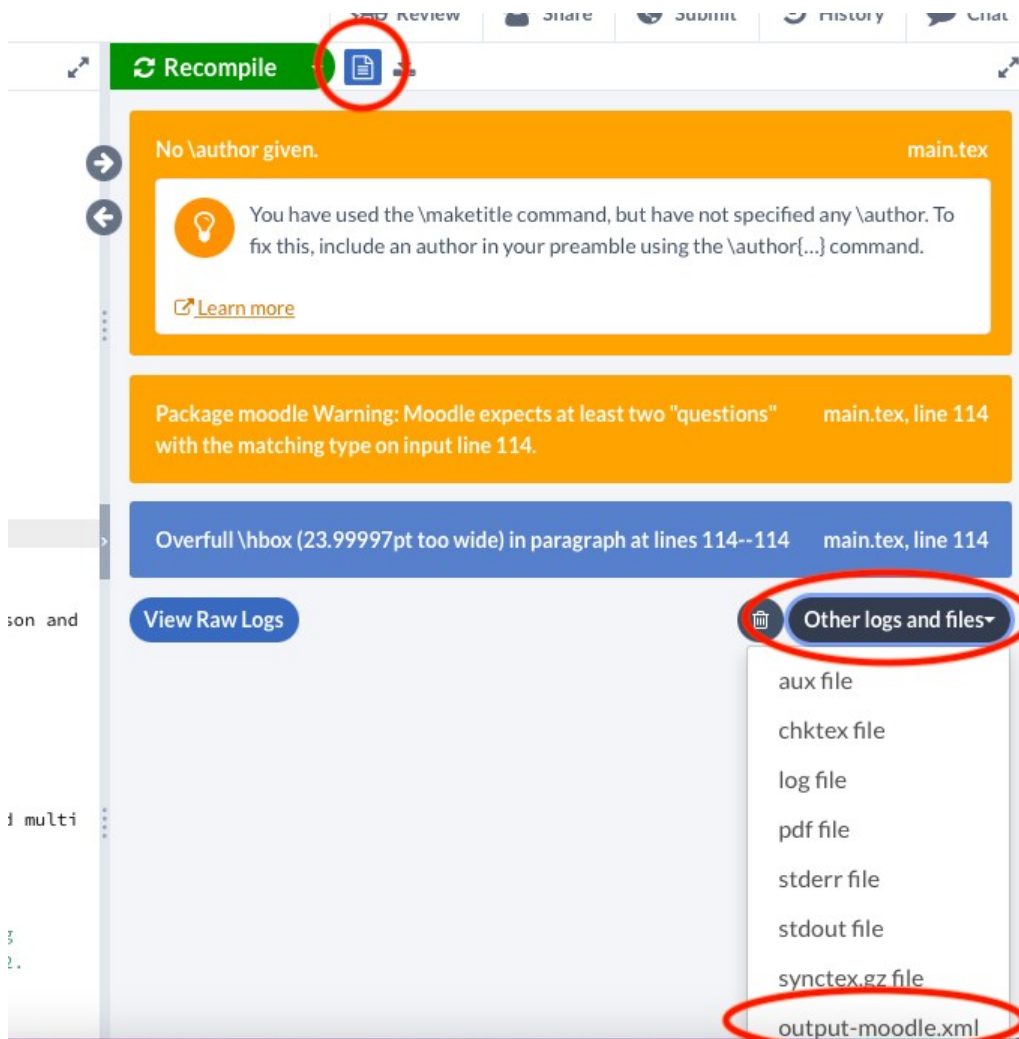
Review Share Submit History Chat

Recompile

No \author given. main.tex

You have used the \maketitle command, but have not specified any \author. To fix this, include an author in your preamble using the \author{...} command.

Learn more

Package moodle Warning: Moodle expects at least two "questions" with the matching type on input line 114. main.tex, line 114

Overfull \hbox (23.99997pt too wide) in paragraph at lines 114--114 main.tex, line 114

son and

View Raw Logs

Other logs and files

aux file
chktex file
log file
pdf file
stderr file
stdout file
synctex.gz file
output-moodle.xml

d multi